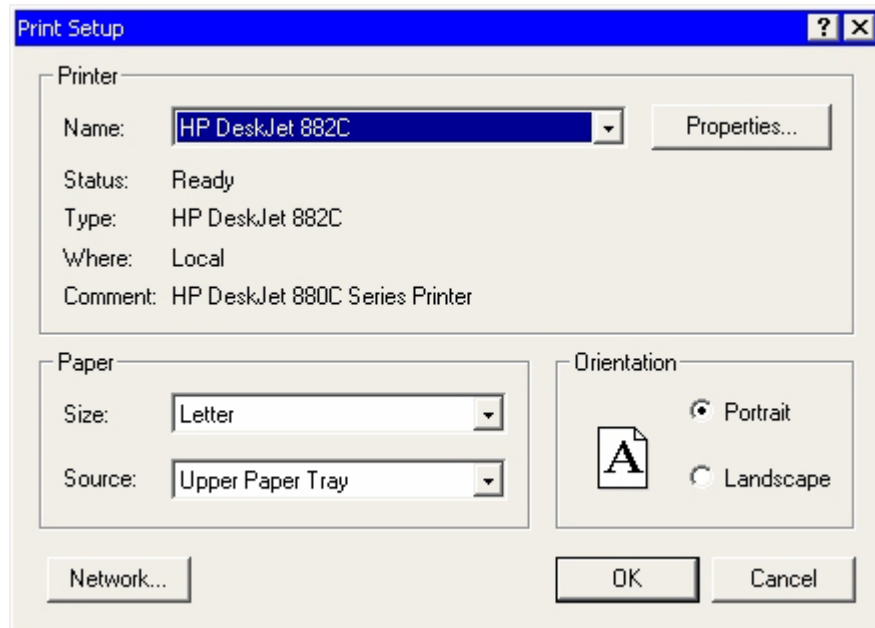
Print Setup

?

Printer

Name: HP DeskJet 882C

Properties...

Status: Ready

Type: HP DeskJet 882C

Where: Local

Comment: HP DeskJet 880C Series Printer

Paper

Size: Letter

Source: Upper Paper Tray

Orientation

A

Portrait

Landscape

Network...

OK

Cancel